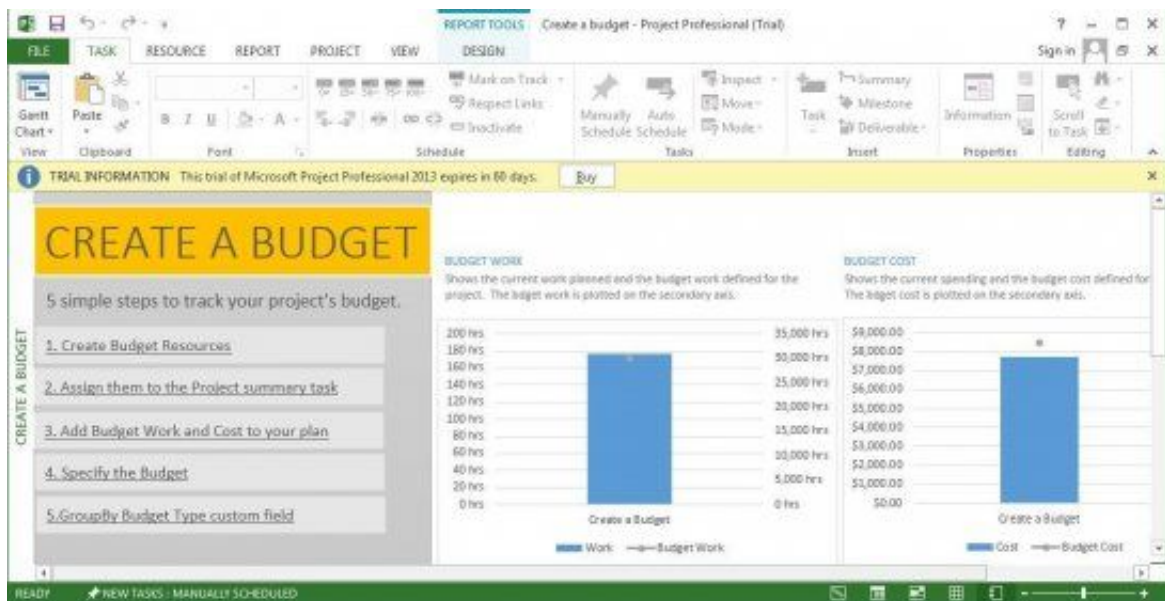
REPORT TOOLS Create a budget - Project Professional (Trial)

? – □ ×

FILE TASK RESOURCE REPORT PROJECT VIEW DESIGN

Sign in

Gantt Chart View

Paste Clipboard

B I U Font

Mark on Track Respect Links Inactivate Schedule

Manually Schedule Auto Schedule Inspect Move Mode Tasks

Task Summary Milestone Deliverable Insert

Information Properties

Scroll to Task Editing

TRIAL INFORMATION This trial of Microsoft Project Professional 2013 expires in 60 days. Buy

CREATE A BUDGET

CREATE A BUDGET

5 simple steps to track your project's budget.

1. Create Budget Resources

2. Assign them to the Project summery task

3. Add Budget Work and Cost to your plan

4. Specify the Budget

5.GroupBy Budget Type custom field

BUDGET WORK

Shows the current work planned and the budget work defined for the project. The bdget work is plotted on the secondary axis.

200 hrs
180 hrs
160 hrs
140 hrs
120 hrs
100 hrs
80 hrs
60 hrs
40 hrs
20 hrs
0 hrs

35,000 hrs
30,000 hrs
25,000 hrs
20,000 hrs
15,000 hrs
10,000 hrs
5,000 hrs
0 hrs

Create a Budget

Work Budget Work

BUDGET COST

Shows the current spending and the budget cost defined for The bdget cost is plotted on the secondary axis.

$9,000.00
$8,000.00
$7,000.00
$6,000.00
$5,000.00
$4,000.00
$3,000.00
$2,000.00
$1,000.00
$0.00

Create a Budget

Cost Budget Cost

READY NEW TASKS : MANUALLY SCHEDULED